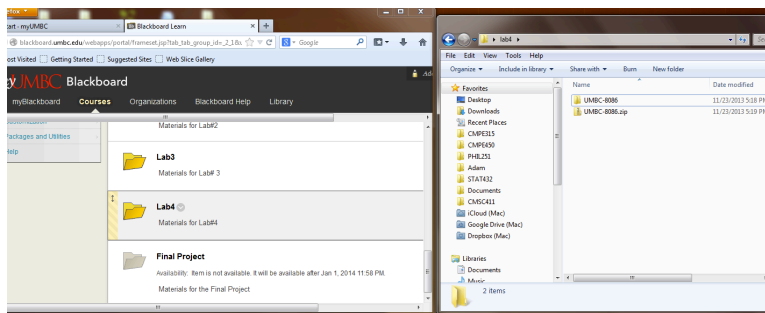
efox
tart - myUMBC
Blackboard Learn
+
blackboard.umbc.edu/webapps/portal/frameset.jsp?tab_tab_group_id=_2_1&u
Google
ost Visited
Getting Started
Suggested Sites
Web Slice Gallery
yUMBC Blackboard
myBlackboard
Courses
Organizations
Blackboard Help
Library
Packages and Utilities
Help
Materials for Lab#2
Lab3
Materials for Lab# 3
Lab4
Materials for Lab#4
Final Project
Availability: Item is not available. It will be available after Jan 1, 2014 11:58 PM.
Materials for the Final Project

lab4
File
Edit
View
Tools
Help
Organize
Include in library
Share with
Burn
New folder
Favorites
Desktop
Downloads
Recent Places
CMPE315
CMPE450
PHIL251
Adam
STAT432
Documents
CMSC411
iCloud (Mac)
Google Drive (Mac)
Dropbox (Mac)
Libraries
Documents
Music
Name
Date modified
UMBC-8086
11/23/2013 5:18 PM
UMBC-8086.zip
11/23/2013 5:19 PM
2 items